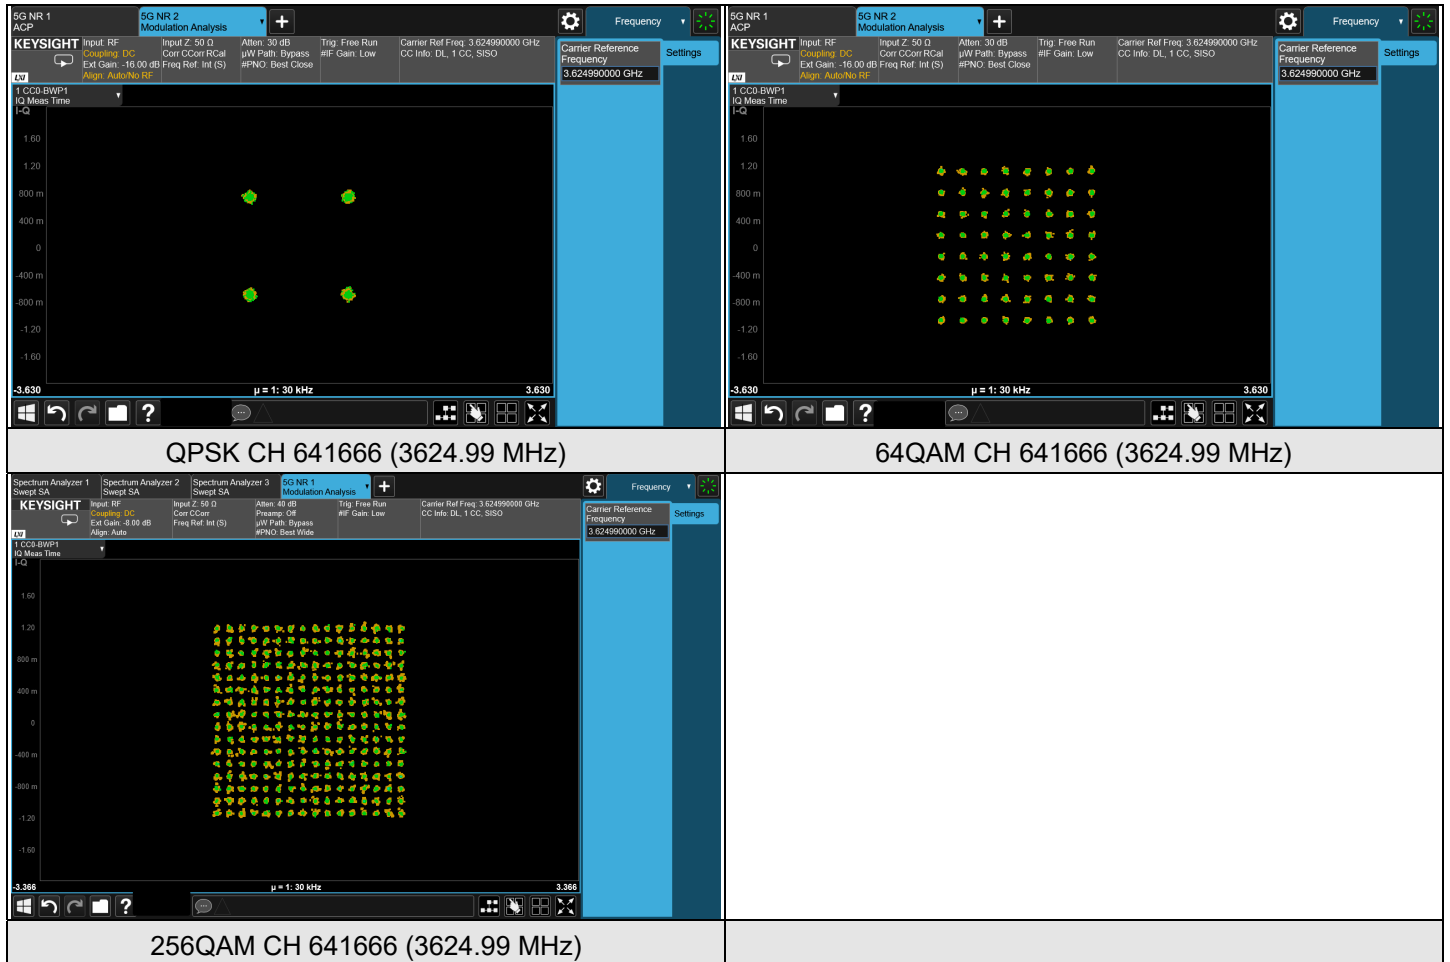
5G NR 1
ACP

5G NR 2
Modulation Analysis

Frequency

KEYSIGHT Input: RF
Coupling: DC
Ext Gain: -16.00 dB
Align: Auto/No RF

Input Z: 50 Ω
Corr CCorr RCal
Freq Ref: Int (S)

Atten: 30 dB
µW Path: Bypass
#PNO: Best Close

Trig: Free Run
#IF Gain: Low

Carrier Ref Freq: 3.624990000 GHz
CC Info: DL, 1 CC, SISO

Carrier Reference Frequency
3.624990000 GHz

Settings

1 CC0-BWP1
IQ Meas Time
I-Q

1.60
1.20
800 m
400 m
0
-400 m
-800 m
-1.20
-1.60

-3.630 µ = 1: 30 kHz 3.630

QPSK CH 641666 (3624.99 MHz)

5G NR 1
ACP

5G NR 2
Modulation Analysis

Frequency

KEYSIGHT Input: RF
Coupling: DC
Ext Gain: -16.00 dB
Align: Auto/No RF

Input Z: 50 Ω
Corr CCorr RCal
Freq Ref: Int (S)

Atten: 30 dB
µW Path: Bypass
#PNO: Best Close

Trig: Free Run
#IF Gain: Low

Carrier Ref Freq: 3.624990000 GHz
CC Info: DL, 1 CC, SISO

Carrier Reference Frequency
3.624990000 GHz

Settings

1 CC0-BWP1
IQ Meas Time
I-Q

1.60
1.20
800 m
400 m
0
-400 m
-800 m
-1.20
-1.60

-3.630 µ = 1: 30 kHz 3.630

64QAM CH 641666 (3624.99 MHz)

Spectrum Analyzer 1
Swept SA

Spectrum Analyzer 2
Swept SA

Spectrum Analyzer 3
Swept SA

5G NR 1
Modulation Analysis

Frequency

KEYSIGHT Input: RF
Coupling: DC
Ext Gain: -8.00 dB
Align: Auto

Input Z: 50 Ω
Corr CCorr
Freq Ref: Int (S)

Atten: 40 dB
Preamp: Off
µW Path: Bypass
#PNO: Best Wide

Trig: Free Run
#IF Gain: Low

Carrier Ref Freq: 3.624990000 GHz
CC Info: DL, 1 CC, SISO

Carrier Reference Frequency
3.624990000 GHz

Settings

1 CC0-BWP1
IQ Meas Time
I-Q

1.60
1.20
800 m
400 m
0
-400 m
-800 m
-1.20
-1.60

-3.366 µ = 1: 30 kHz 3.366

256QAM CH 641666 (3624.99 MHz)